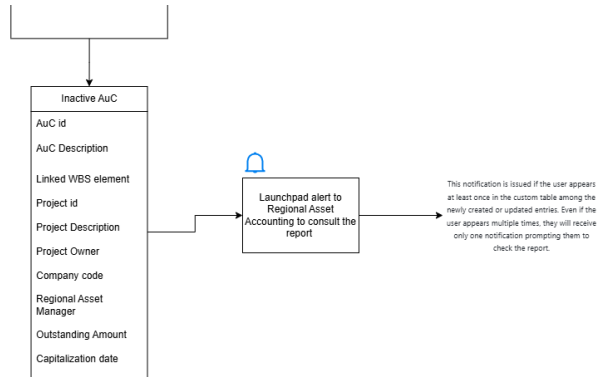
Inactive AuC

AuC id

AuC Description

Linked WBS element

Project id

Project Description

Project Owner

Company code

Regional Asset Manager

Outstanding Amount

Capitalization date

Launchpad alert to Regional Asset Accounting to consult the report

This notification is issued if the user appears at least once in the custom table among the newly created or updated entries. Even if the user appears multiple times, they will receive only one notification prompting them to check the report.